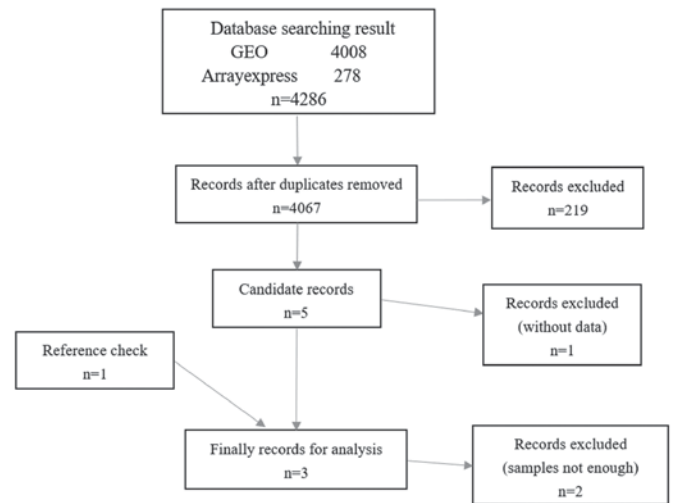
Database searching result
GEO 4008
Arrayexpress 278
n=4286

Records after duplicates removed
n=4067

Records excluded
n=219

Candidate records
n=5

Records excluded
(without data)
n=1

Reference check
n=1

Finally records for analysis
n=3

Records excluded
(samples not enough)
n=2